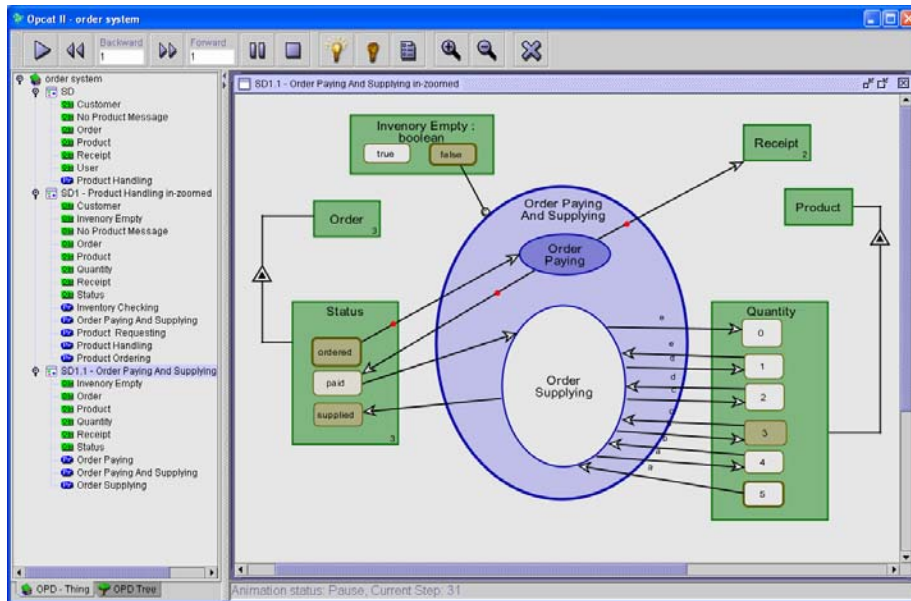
Opcat II - order system

Backward
1
Forward
1

order system
SD
Customer
No Product Message
Order
Product
Receipt
User
Product Handling
SD1 - Product Handling in-zoomed
Customer
Invenory Empty
No Product Message
Order
Product
Quantity
Receipt
Status
Inventory Checking
Order Paying And Supplying
Product Requesting
Product Handling
Product Ordering
SD1.1 - Order Paying And Supplying
Invenory Empty
Order
Product
Quantity
Receipt
Status
Order Paying
Order Paying And Supplying
Order Supplying

OPD - Thing
OPD Tree

SD1.1 - Order Paying And Supplying in-zoomed

Invenory Empty : boolean
true
false

Receipt
2

Order
3

Product

Order Paying And Supplying

Order Paying

Status
ordered
paid
supplied
3

Order Supplying

Quantity
0
1
2
3
4
5

e
e
d
d
c
c
b
b
a
a

Animation status: Pause, Current Step: 31